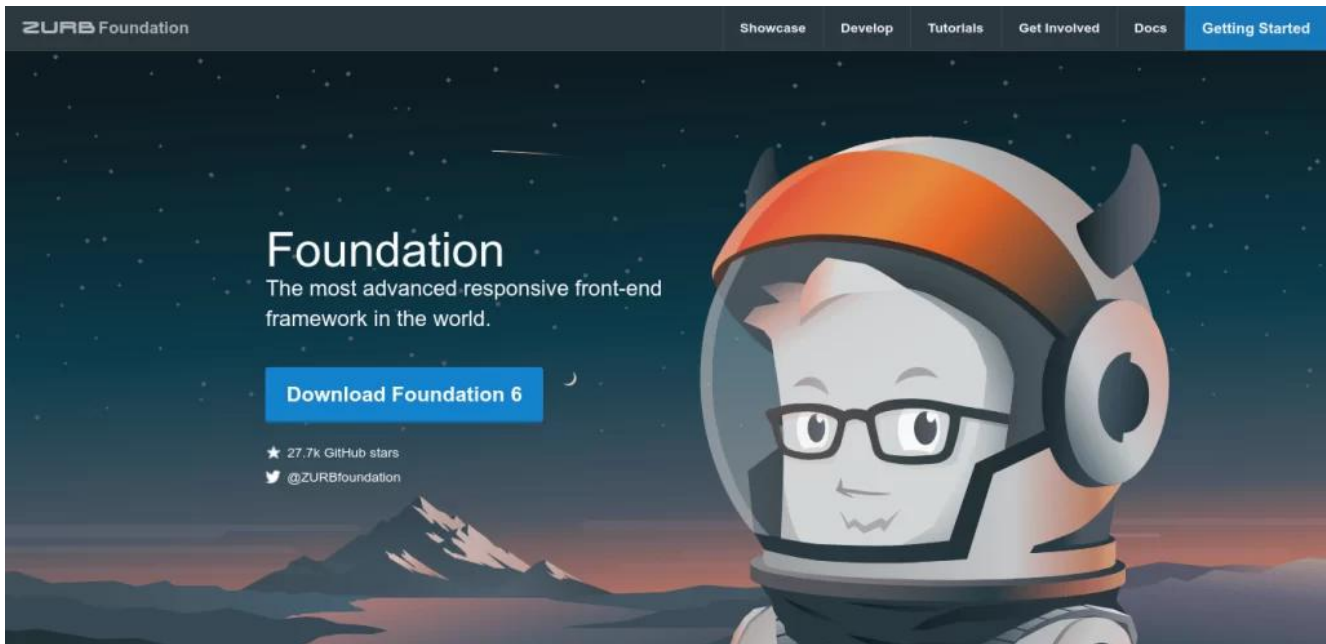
ZURB Foundation

Showcase Develop Tutorials Get Involved Docs Getting Started

Foundation

The most advanced responsive front-end framework in the world.

Download Foundation 6

★ 27.7k GitHub stars

@ZURBfoundation